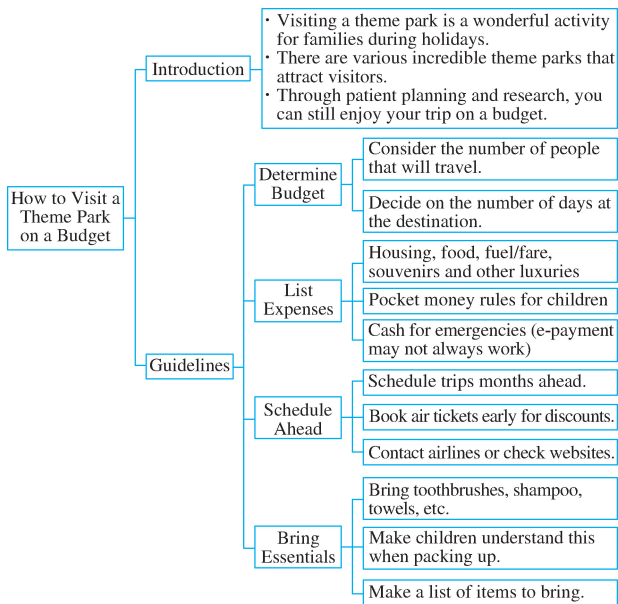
How to Visit a Theme Park on a Budget

Introduction

・Visiting a theme park is a wonderful activity for families during holidays.
・There are various incredible theme parks that attract visitors.
・Through patient planning and research, you can still enjoy your trip on a budget.

Guidelines

Determine Budget

Consider the number of people that will travel.

Decide on the number of days at the destination.

List Expenses

Housing, food, fuel/fare, souvenirs and other luxuries

Pocket money rules for children

Cash for emergencies (e-payment may not always work)

Schedule Ahead

Schedule trips months ahead.

Book air tickets early for discounts.

Contact airlines or check websites.

Bring Essentials

Bring toothbrushes, shampoo, towels, etc.

Make children understand this when packing up.

Make a list of items to bring.